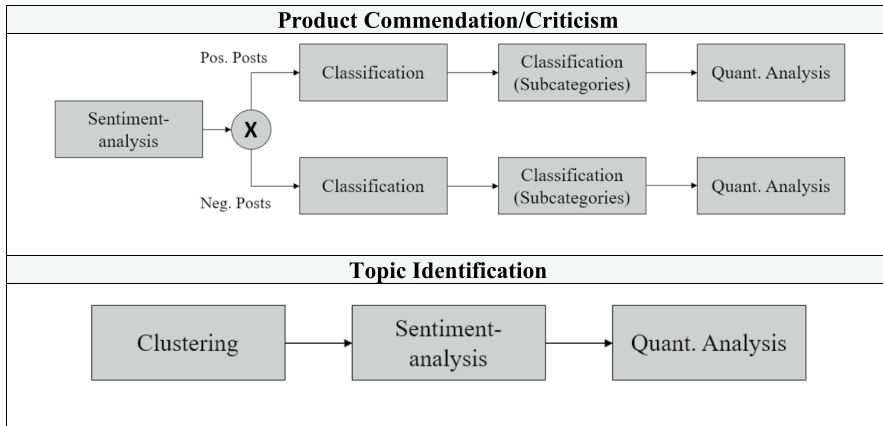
Product Commendation/Criticism

Sentiment-analysis

X

Pos. Posts

Classification

Classification (Subcategories)

Quant. Analysis

Neg. Posts

Classification

Classification (Subcategories)

Quant. Analysis

Topic Identification

Clustering

Sentiment-analysis

Quant. Analysis